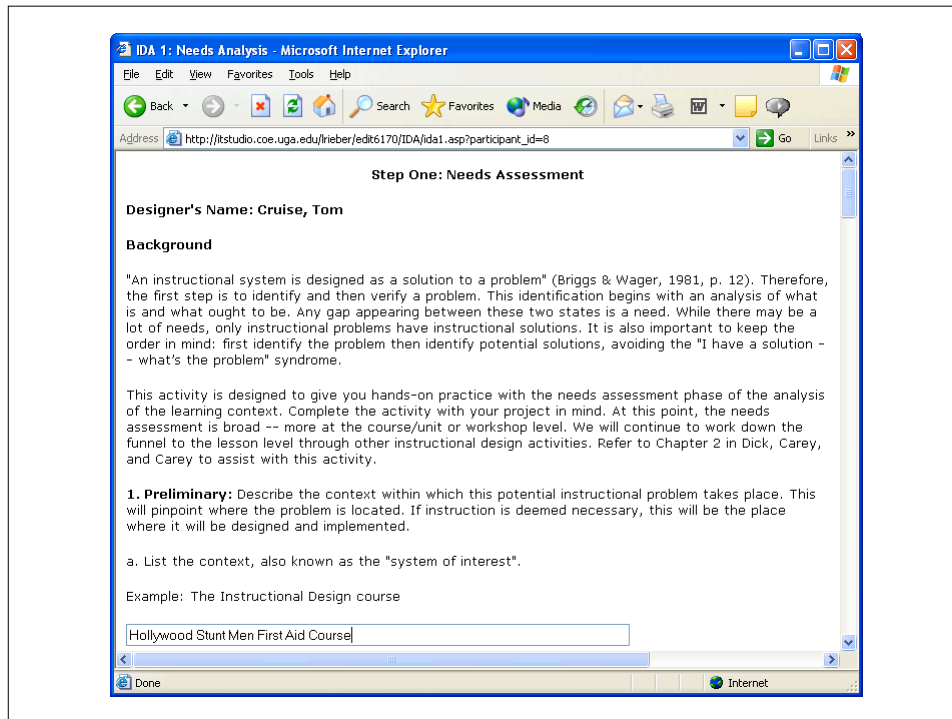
IDA 1: Needs Analysis - Microsoft Internet Explorer

File Edit View Favorites Tools Help

Back Search Favorites Media

Address http://itstudio.coe.uga.edu/lrieber/edit6170/IDA/ida1.asp?participant_id=8 Go Links

Step One: Needs Assessment

Designer's Name: Cruise, Tom

Background

"An instructional system is designed as a solution to a problem" (Briggs & Wager, 1981, p. 12). Therefore, the first step is to identify and then verify a problem. This identification begins with an analysis of what is and what ought to be. Any gap appearing between these two states is a need. While there may be a lot of needs, only instructional problems have instructional solutions. It is also important to keep the order in mind: first identify the problem then identify potential solutions, avoiding the "I have a solution -- what's the problem" syndrome.

This activity is designed to give you hands-on practice with the needs assessment phase of the analysis of the learning context. Complete the activity with your project in mind. At this point, the needs assessment is broad -- more at the course/unit or workshop level. We will continue to work down the funnel to the lesson level through other instructional design activities. Refer to Chapter 2 in Dick, Carey, and Carey to assist with this activity.

1. Preliminary: Describe the context within which this potential instructional problem takes place. This will pinpoint where the problem is located. If instruction is deemed necessary, this will be the place where it will be designed and implemented.

a. List the context, also known as the "system of interest".

Example: The Instructional Design course

Hollywood Stunt Men First Aid Course

Done Internet